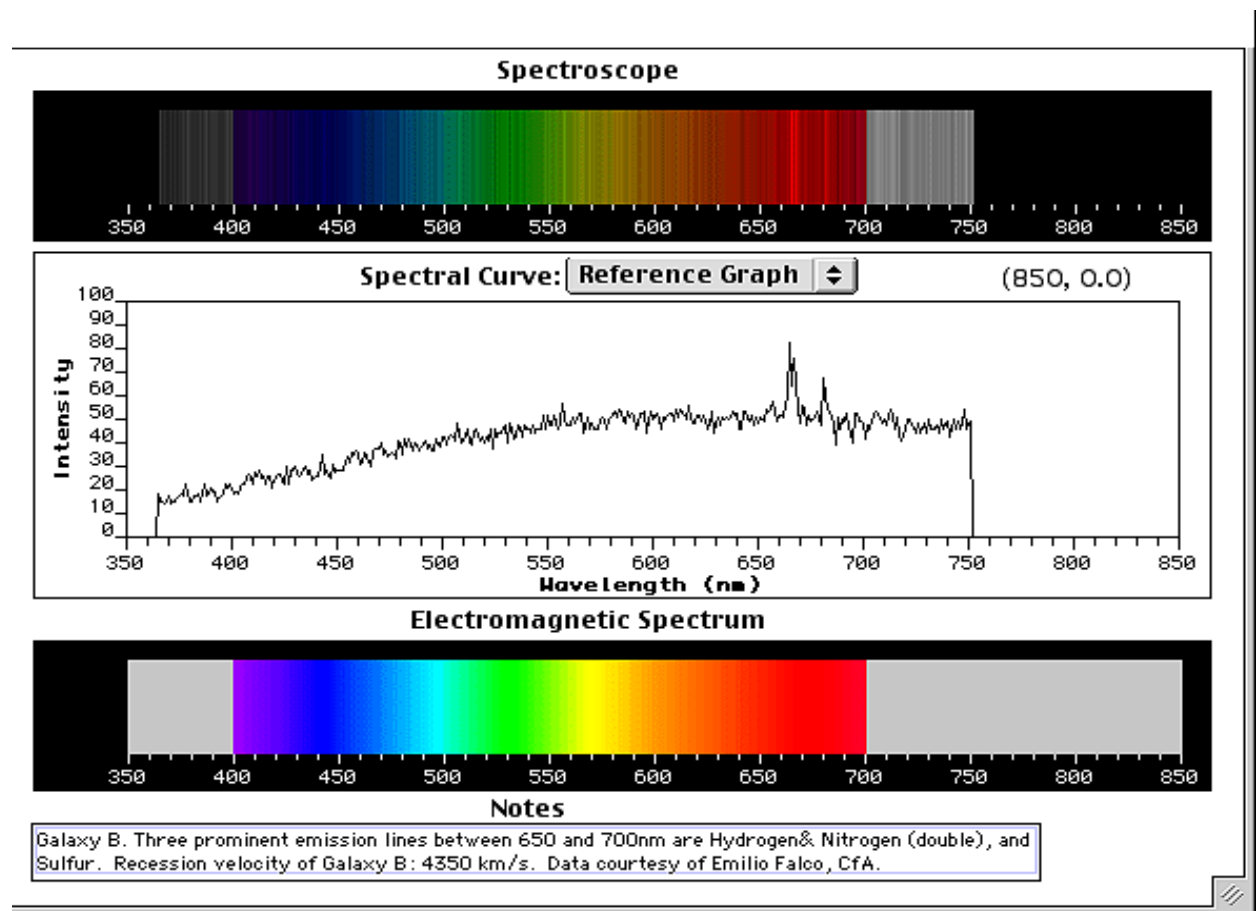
Spectroscope

350 400 450 500 550 600 650 700 750 800 850

Spectral Curve: Reference Graph

(850, 0.0)

100
90
80
70
60
50
40
30
20
10
0

Intensity

350 400 450 500 550 600 650 700 750 800 850

Wavelength (nm)

Electromagnetic Spectrum

350 400 450 500 550 600 650 700 750 800 850

Notes

Galaxy B. Three prominent emission lines between 650 and 700nm are Hydrogen& Nitrogen (double), and Sulfur. Recession velocity of Galaxy B: 4350 km/s. Data courtesy of Emilio Falco, CfA.